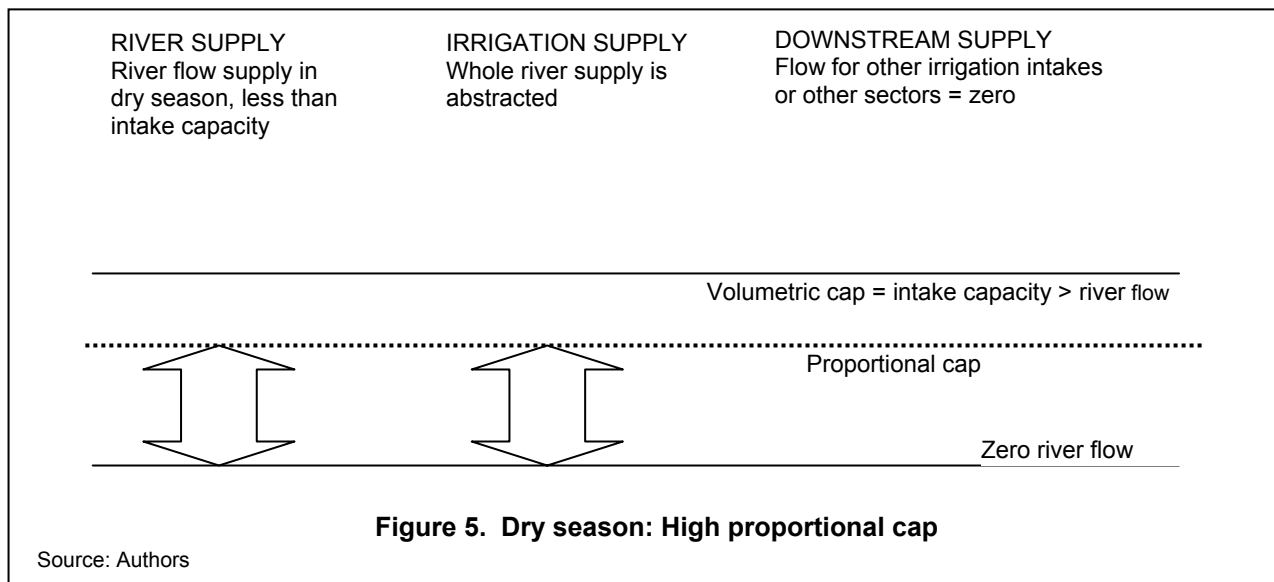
RIVER SUPPLY
River flow supply in dry season, less than intake capacity

IRRIGATION SUPPLY
Whole river supply is abstracted

DOWNSTREAM SUPPLY
Flow for other irrigation intakes or other sectors = zero

Volumetric cap = intake capacity > river flow

Proportional cap

Zero river flow

**Figure 5. Dry season: High proportional cap**

Source: Authors